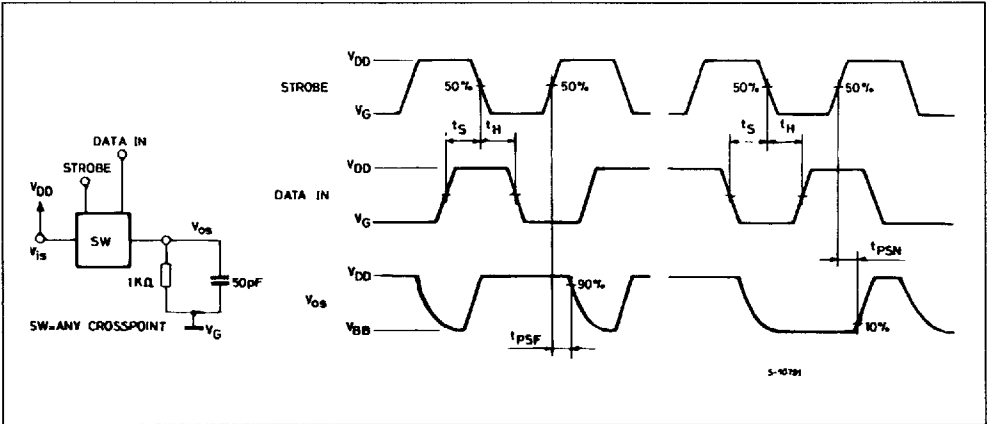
DATA IN
STROBE
$V_{DD}$
$V_{is}$
SW
$V_{os}$
1KΩ
50pF
SW=ANY CROSSPOINT
$V_G$

STROBE
$V_{DD}$
$V_G$
50%
50%
$t_S$
$t_H$
50%
50%
$t_S$
$t_H$

DATA IN
$V_{DD}$
$V_G$
$t_{PSN}$

$V_{os}$
$V_{DD}$
$V_{BB}$
90%
$t_{PSF}$
10%

S-10791